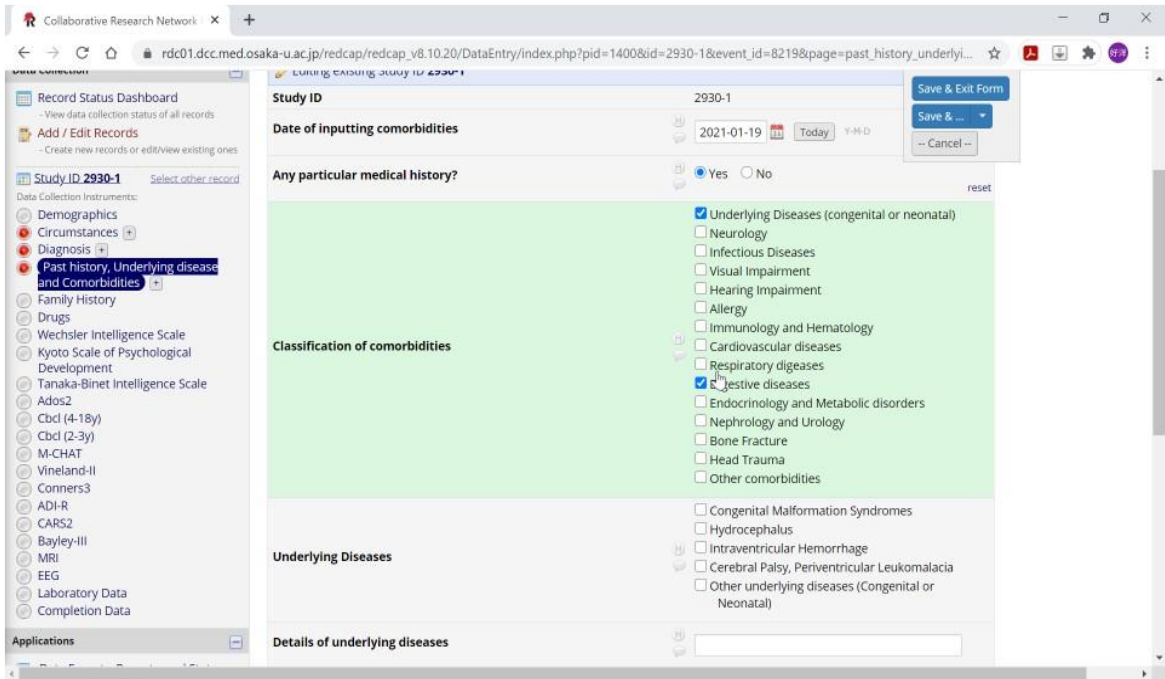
Collaborative Research Network ×

rdc01.dcc.med.osaka-u.ac.jp/redcap/redcap_v8.10.20/DataEntry/index.php?pid=1400&id=2930-1&event_id=8219&page=past_history_underlyi...

Data Collection

Record Status Dashboard
- View data collection status of all records

Add / Edit Records
- Create new records or edit/view existing ones

Study ID 2930-1 Select other record

Data Collection Instruments:

Demographics
Circumstances
Diagnosis
Past history, Underlying disease and Comorbidities
Family History
Drugs
Wechsler Intelligence Scale
Kyoto Scale of Psychological Development
Tanaka-Binet Intelligence Scale
Ados2
Cbcl (4-18y)
Cbcl (2-3y)
M-CHAT
Vineland-II
Conners3
ADI-R
CARS2
Bayley-III
MRI
EEG
Laboratory Data
Completion Data

Applications

Editing existing Study ID 2930-1

Save & Exit Form
Save & ...
-- Cancel --

| | |
|---|---|
| Study ID | 2930-1 |
| Date of inputting comorbidities | 2021-01-19 Today Y-M-D |
| Any particular medical history? | Yes No reset |
| Classification of comorbidities | Underlying Diseases (congenital or neonatal) Neurology Infectious Diseases Visual Impairment Hearing Impairment Allergy Immunology and Hematology Cardiovascular diseases Respiratory digeases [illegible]estive diseases Endocrinology and Metabolic disorders Nephrology and Urology Bone Fracture Head Trauma Other comorbidities |
| Underlying Diseases | Congenital Malformation Syndromes Hydrocephalus Intraventricular Hemorrhage Cerebral Palsy, Periventricular Leukomalacia Other underlying diseases (Congenital or Neonatal) |
| Details of underlying diseases | |